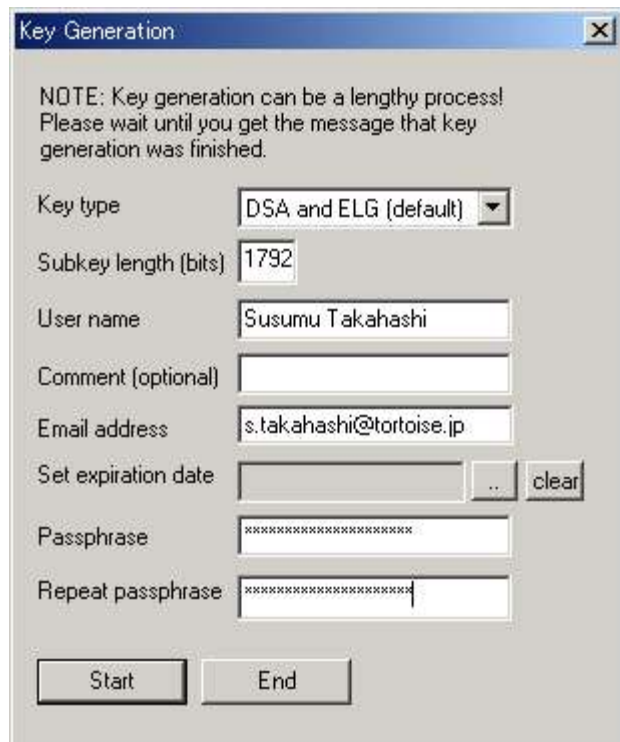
Key Generation

NOTE: Key generation can be a lengthy process! Please wait until you get the message that key generation was finished.

Key type DSA and ELG (default)

Subkey length (bits) 1792

User name Susumu Takahashi

Comment (optional)

Email address s.takahashi@tortoise.jp

Set expiration date .. clear

Passphrase ********************

Repeat passphrase ********************

Start End